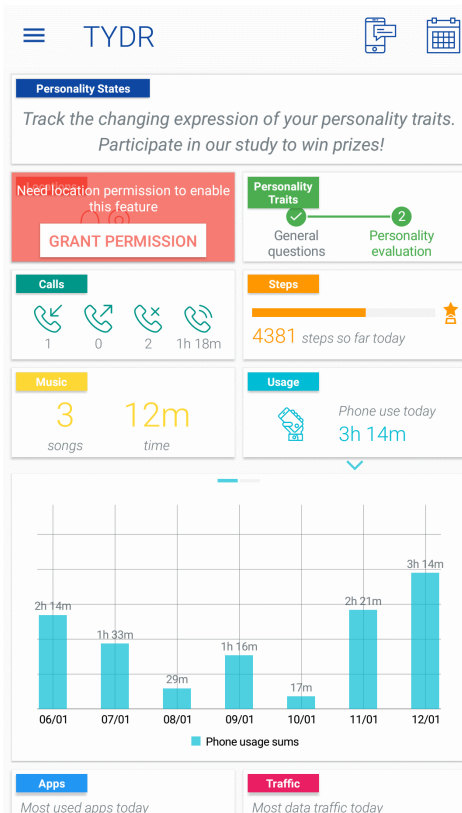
TYDR

Personality States

Track the changing expression of your personality traits. Participate in our study to win prizes!

Need location permission to enable this feature

GRANT PERMISSION

Personality Traits

General questions

2

Personality evaluation

Calls

1 0 2 1h 18m

Steps

4381 steps so far today

Music

3 songs

12m time

Usage

Phone use today

3h 14m

2h 14m

1h 33m

29m

1h 16m

17m

2h 21m

3h 14m

06/01 07/01 08/01 09/01 10/01 11/01 12/01

Phone usage sums

Apps

Most used apps today

Traffic

Most data traffic today